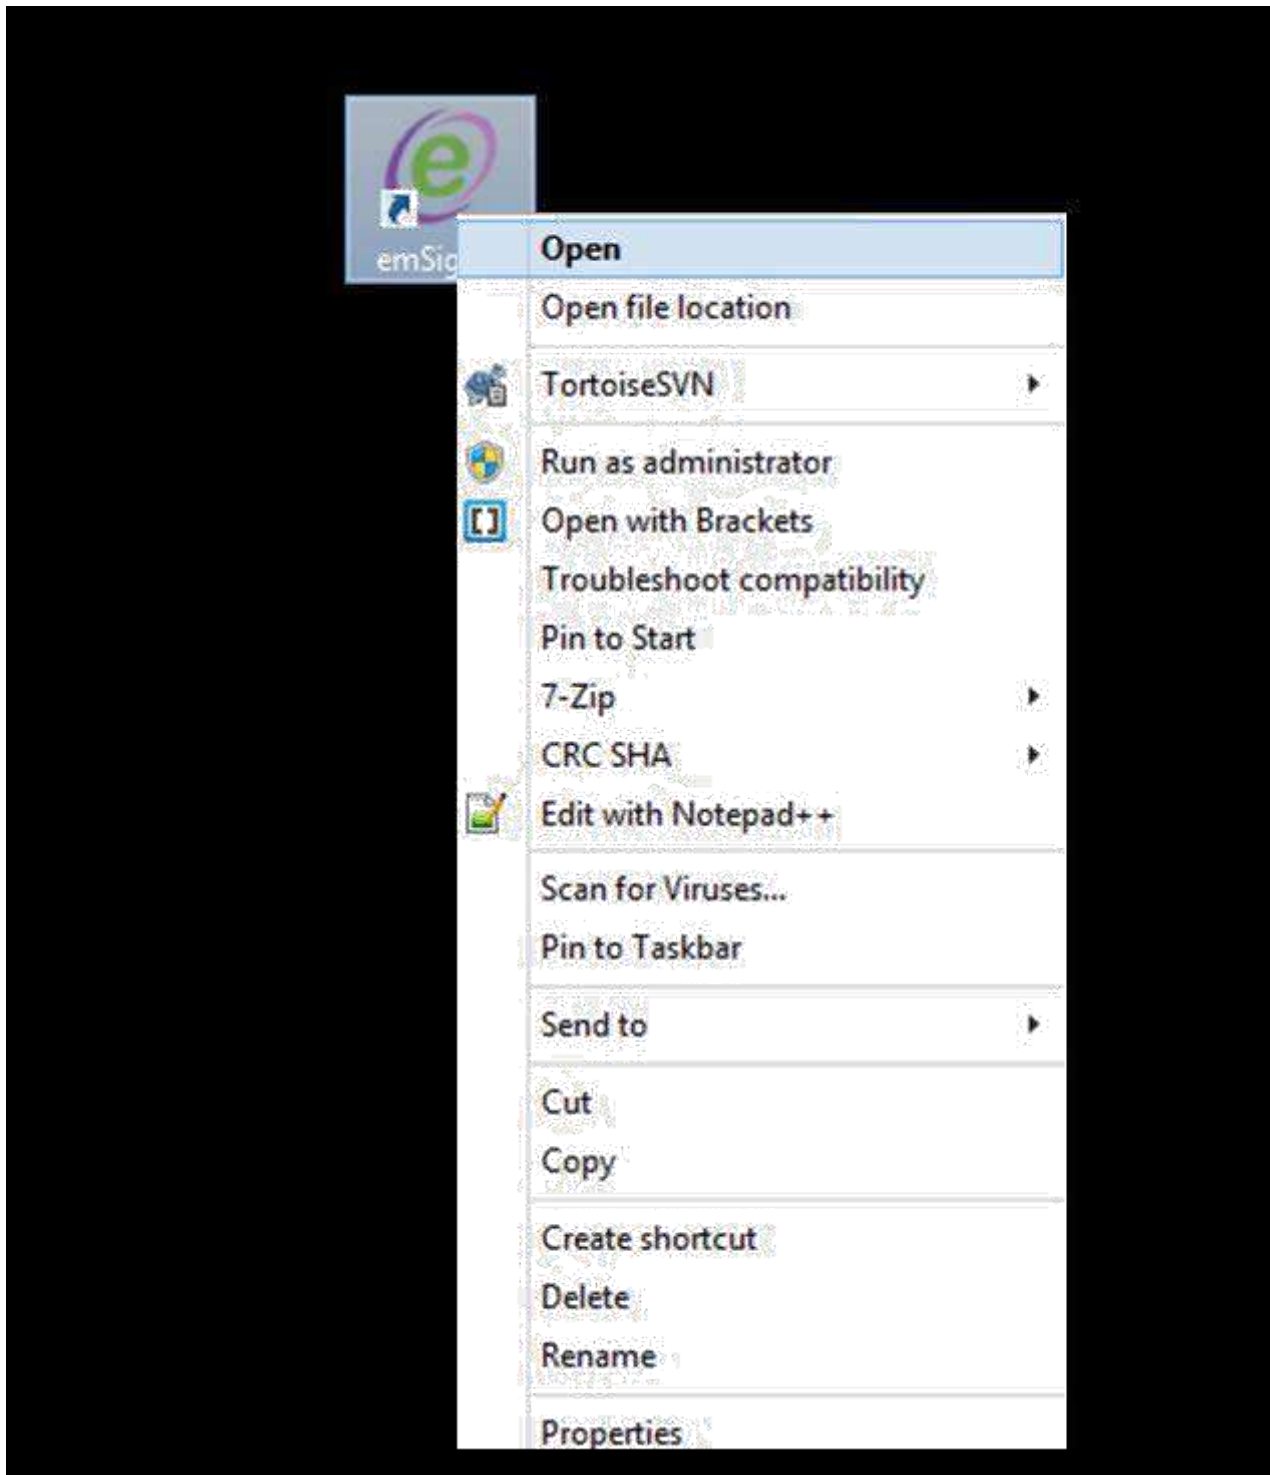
emSig

Open
Open file location

TortoiseSVN

Run as administrator
Open with Brackets
Troubleshoot compatibility
Pin to Start
7-Zip
CRC SHA
Edit with Notepad++

Scan for Viruses...
Pin to Taskbar

Send to

Cut
Copy

Create shortcut
Delete
Rename

Properties